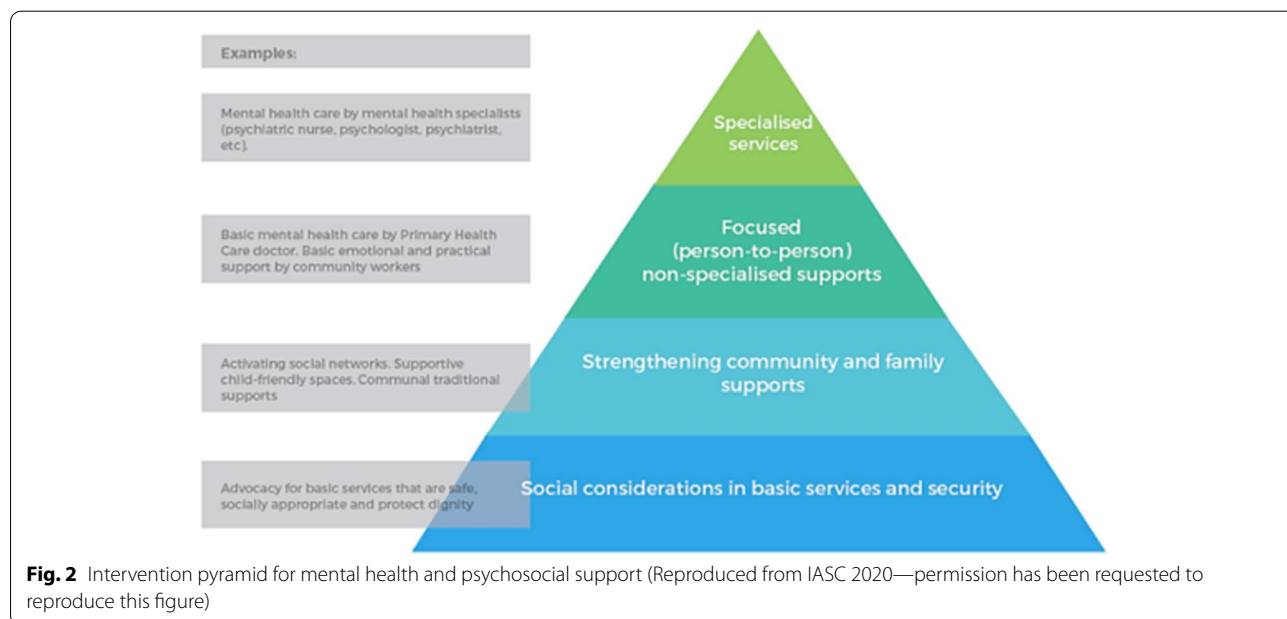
Examples:

Mental health care by mental health specialists (psychiatric nurse, psychologist, psychiatrist, etc).

Basic mental health care by Primary Health Care doctor. Basic emotional and practical support by community workers

Activating social networks. Supportive child-friendly spaces. Communal traditional supports

Advocacy for basic services that are safe, socially appropriate and protect dignity

Specialised services

Focused (person-to-person) non-specialised supports

Strengthening community and family supports

Social considerations in basic services and security

**Fig. 2** Intervention pyramid for mental health and psychosocial support (Reproduced from IASC 2020—permission has been requested to reproduce this figure)